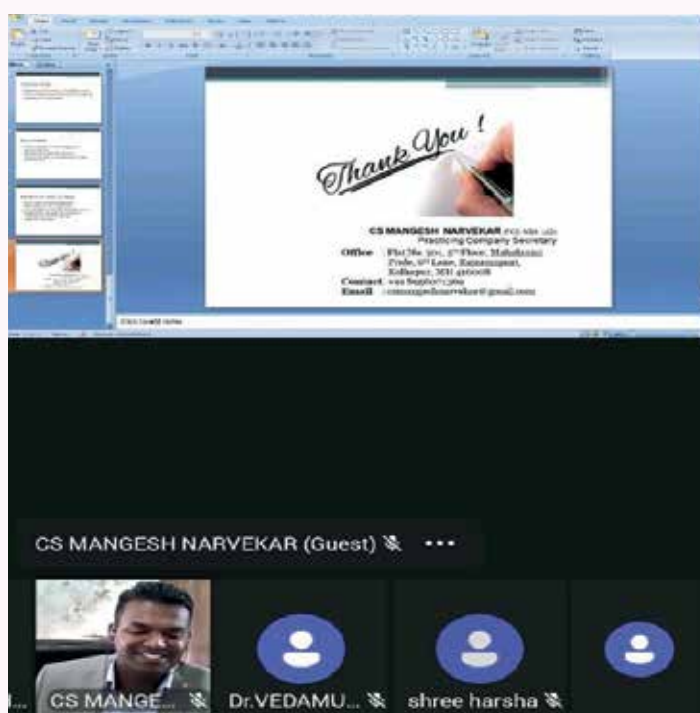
Thank You !

CS MANGESH NARVEKAR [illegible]
Practicing Company Secretary

Office : Flat No. 301, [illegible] Floor, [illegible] Kolhapur, MH 416008
Contact : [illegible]
Email : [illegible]@gmail.com

Click to add notes

CS MANGESH NARVEKAR (Guest)

CS MANGE...

Dr.VEDAMU...

shree harsha